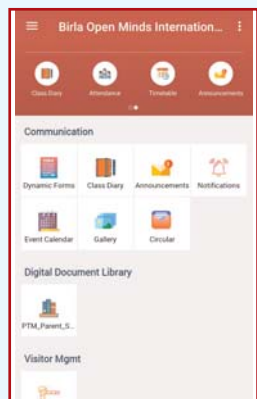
Birla Open Minds Internation...

Class Diary
Attendance
Timetable
Announcements

Communication

Dynamic Forms
Class Diary
Announcements
Notifications

Event Calendar
Gallery
Circular

Digital Document Library

PTM_Parent_S...

Visitor Mgmt